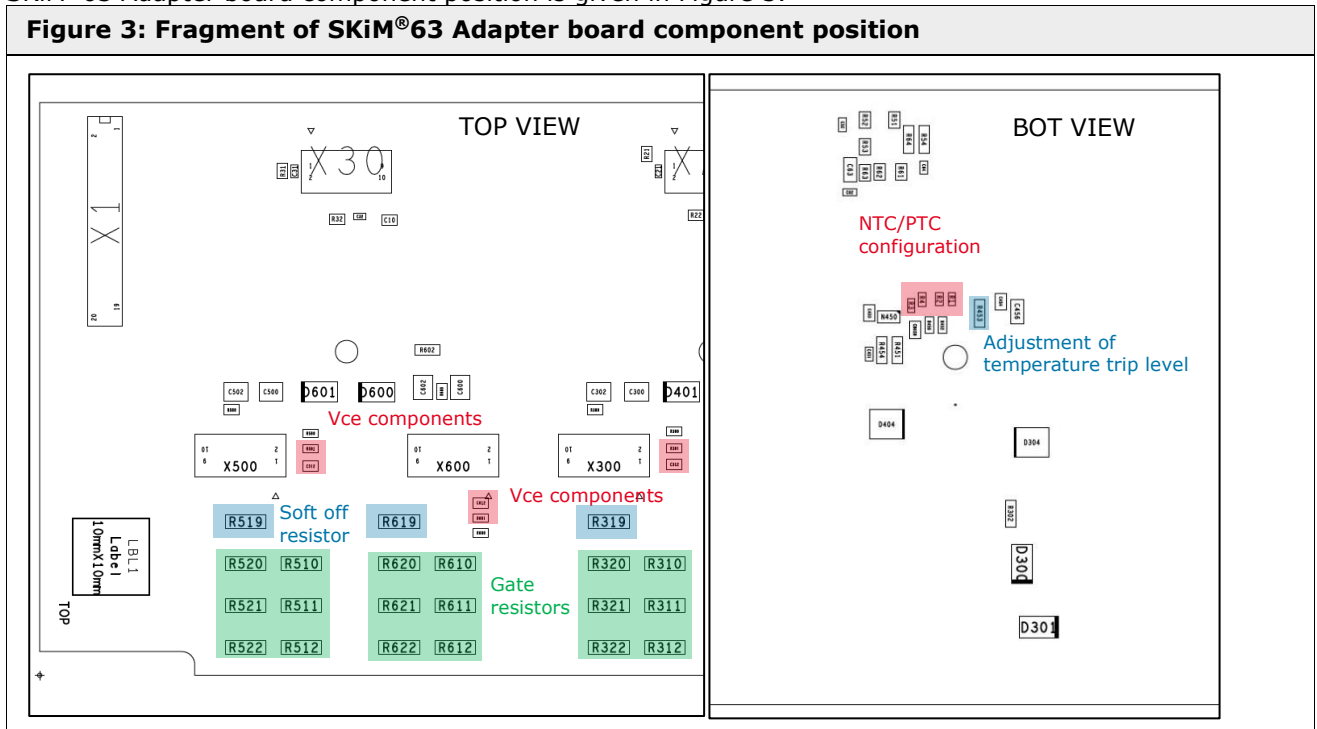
Figure 3: Fragment of SKiM®63 Adapter board component position

TOP VIEW

X1

X30

R32 C10

R22

R602

C502 C500 D601 D600 C302 C300 D401

Vce components

X500 X600 X300

Vce components

R519 Soft off resistor R619 R319

R520 R510 R620 R610 R320 R310

R521 R511 R621 R611 Gate resistors R321 R311

R522 R512 R622 R612 R322 R312

LBL1 Label 10mmX10mm

TOP

BOT VIEW

NTC/PTC configuration

N450 C456

Adjustment of temperature trip level

D404 D304

D300

D301